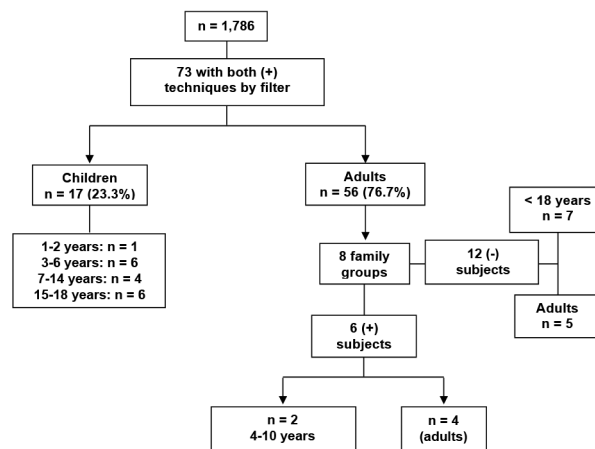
n = 1,786

73 with both (+) techniques by filter

Children
n = 17 (23.3%)

1-2 years: n = 1
3-6 years: n = 6
7-14 years: n = 4
15-18 years: n = 6

Adults
n = 56 (76.7%)

8 family groups

12 (-) subjects

< 18 years
n = 7

Adults
n = 5

6 (+) subjects

n = 2
4-10 years

n = 4
(adults)